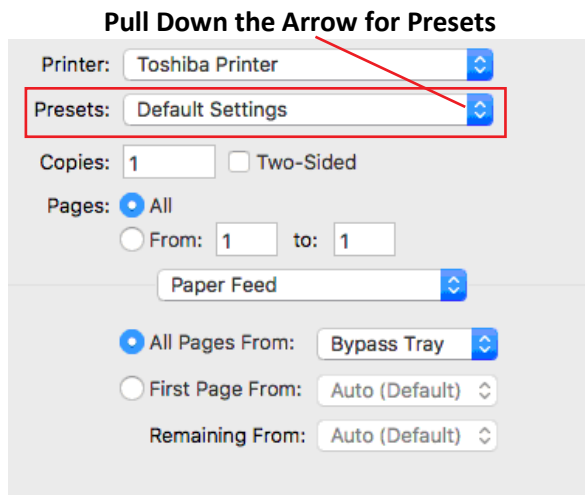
Pull Down the Arrow for Presets

Printer: Toshiba Printer

Presets: Default Settings

Copies: 1 Two-Sided

Pages: All

From: 1 to: 1

Paper Feed

All Pages From: Bypass Tray

First Page From: Auto (Default)

Remaining From: Auto (Default)